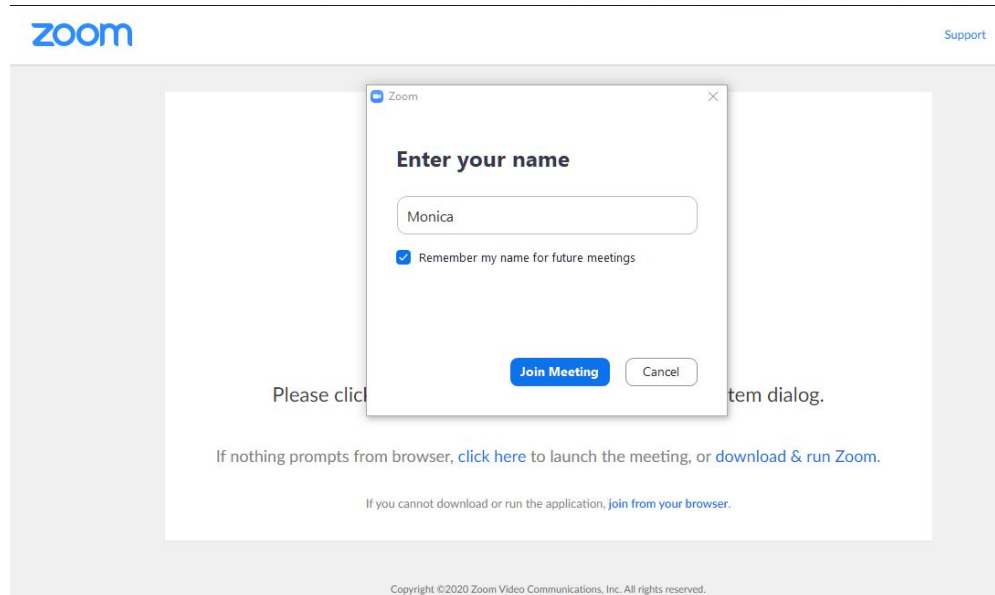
zoom

Support

Zoom

Enter your name

Monica

Remember my name for future meetings

Join Meeting

Cancel

Please click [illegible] tem dialog.

If nothing prompts from browser, click here to launch the meeting, or download & run Zoom.

If you cannot download or run the application, join from your browser.

Copyright ©2020 Zoom Video Communications, Inc. All rights reserved.